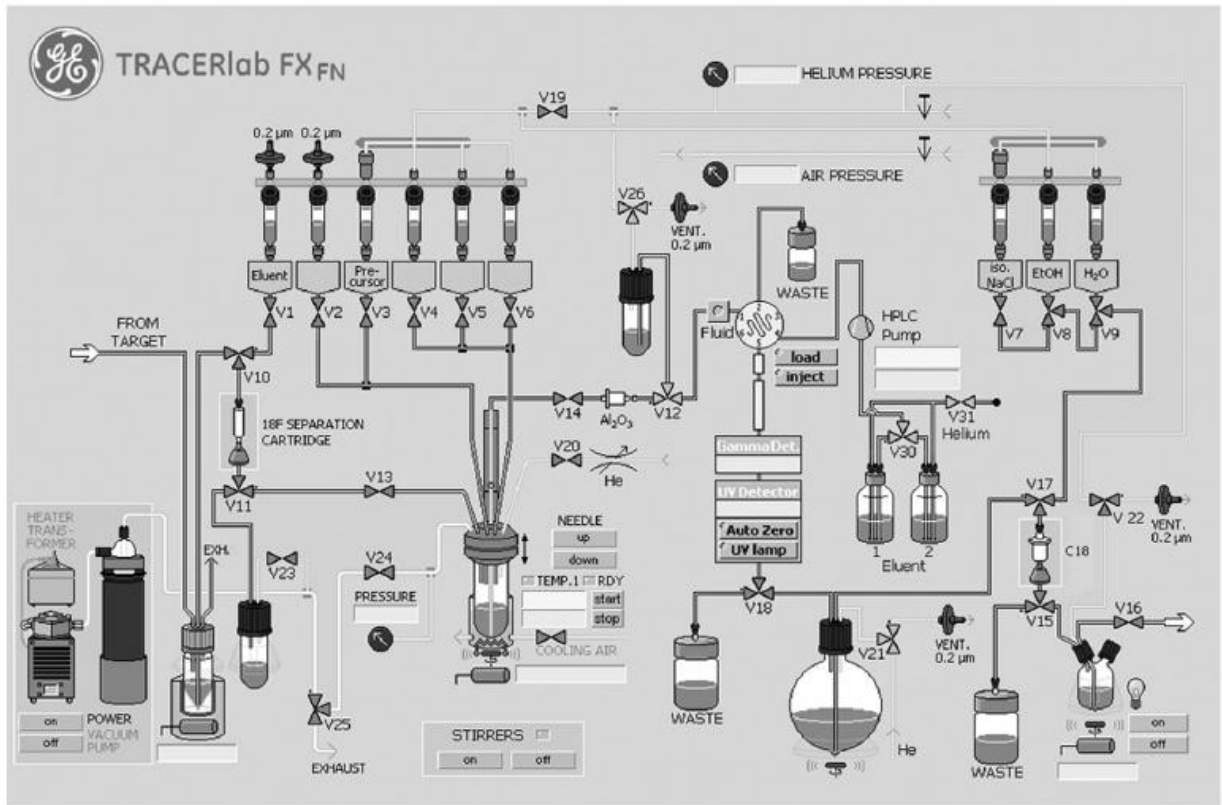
GE TRACERlab FX FN

HELIUM PRESSURE

V19

AIR PRESSURE

0.2 µm 0.2 µm

V26

VENT. 0.2 µm

WASTE

Eluent Precursor

V1 V2 V3 V4 V5 V6

iso. NaCl EtOH $H_2O$

V7 V8 V9

FROM TARGET

V10

Fluid

HPLC Pump

load

inject

V14 $Al_2O_3$ V12

V31

Helium

18F SEPARATION CARTRIDGE

V20

He

GammaDet.

V30

V11

V13

UV Detector

V17

V22

VENT. 0.2 µm

HEATER TRANSFORMER

NEEDLE

up

down

Auto Zero

UV lamp

1 2 Eluent

C18

EXH.

V23

V24

PRESSURE

TEMP.1 RDY

start

stop

COOLING AIR

V18

V21

VENT. 0.2 µm

V15

V16

on

off

POWER VACUUM PUMP

V25

EXHAUST

STIRRERS

on off

WASTE

He

WASTE

on

off